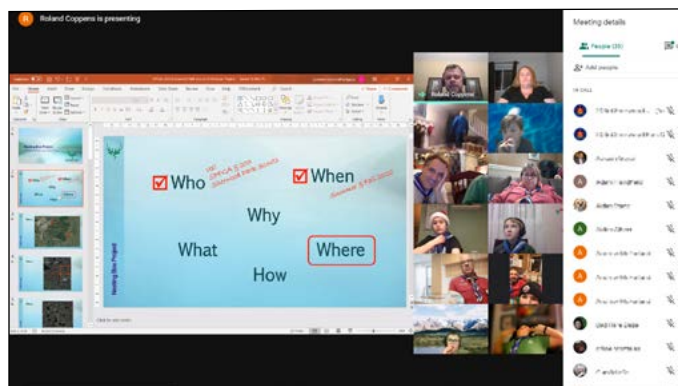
Roland Coppens is presenting

Meeting details

People (35)

Add people

IN CALL

Who

When

Why

What

Where

How

Nesting Box Project

Click to add notes

OHCA
Glenwood Park Scouts

Summer & Fall 2022

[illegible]